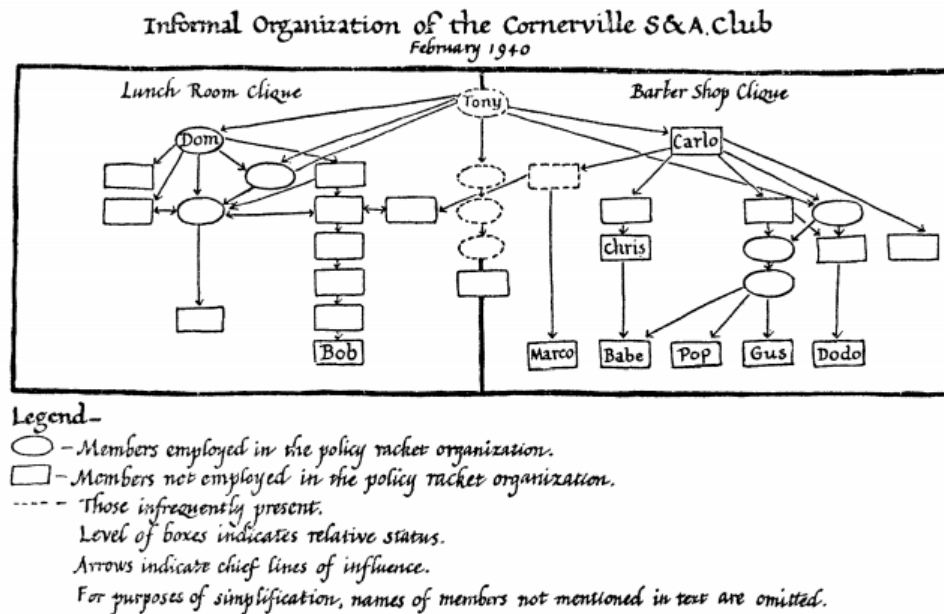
Informal Organization of the Cornerville S&A Club
February 1940

Lunch Room Clique

Tony

Barber Shop Clique

Dom

Carlo

Chris

Bob

Marco

Babe

Pop

Gus

Dodo

Legend–
– Members employed in the policy racket organization.
– Members not employed in the policy racket organization.
---- – Those infrequently present.
Level of boxes indicates relative status.
Arrows indicate chief lines of influence.
For purposes of simplification, names of members not mentioned in text are omitted.